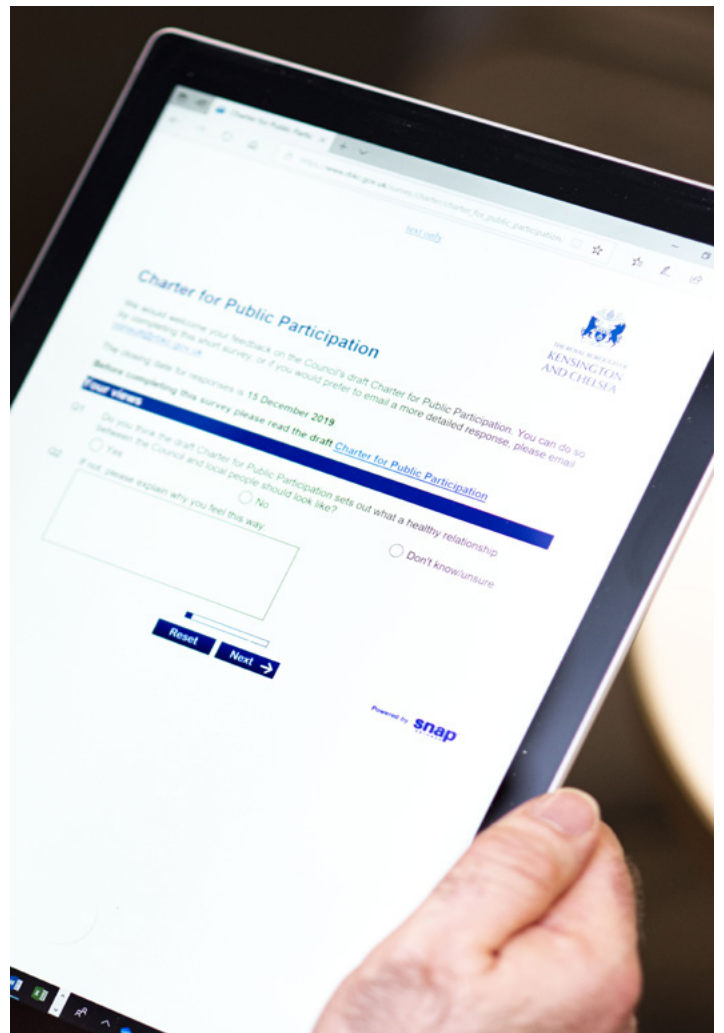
Charter for Public Partic

https://www.rbkc.gov.uk/survey/charter/charter_for_public_participation

text only

THE ROYAL BOROUGH OF
KENSINGTON
AND CHELSEA

Charter for Public Participation

We would welcome your feedback on the Council's draft Charter for Public Participation. You can do so by completing this short survey, or if you would prefer to email a more detailed response, please email consult@rbkc.gov.uk

The closing date for responses is 15 December 2019

Before completing this survey please read the draft Charter for Public Participation

Your views

Q1 Do you think the draft Charter for Public Participation sets out what a healthy relationship between the Council and local people should look like?

Yes No Don't know/unsure

Q2 If not, please explain why you feel this way

Reset

Next

Powered by snap